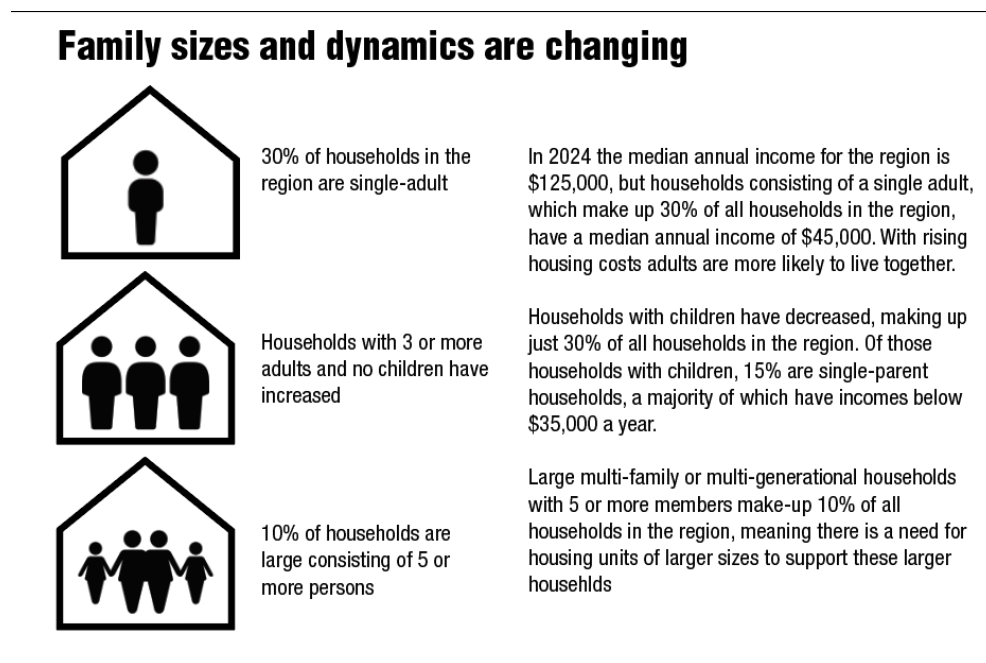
Family sizes and dynamics are changing

30% of households in the region are single-adult

In 2024 the median annual income for the region is $125,000, but households consisting of a single adult, which make up 30% of all households in the region, have a median annual income of $45,000. With rising housing costs adults are more likely to live together.

Households with 3 or more adults and no children have increased

Households with children have decreased, making up just 30% of all households in the region. Of those households with children, 15% are single-parent households, a majority of which have incomes below $35,000 a year.

10% of households are large consisting of 5 or more persons

Large multi-family or multi-generational households with 5 or more members make-up 10% of all households in the region, meaning there is a need for housing units of larger sizes to support these larger househlds